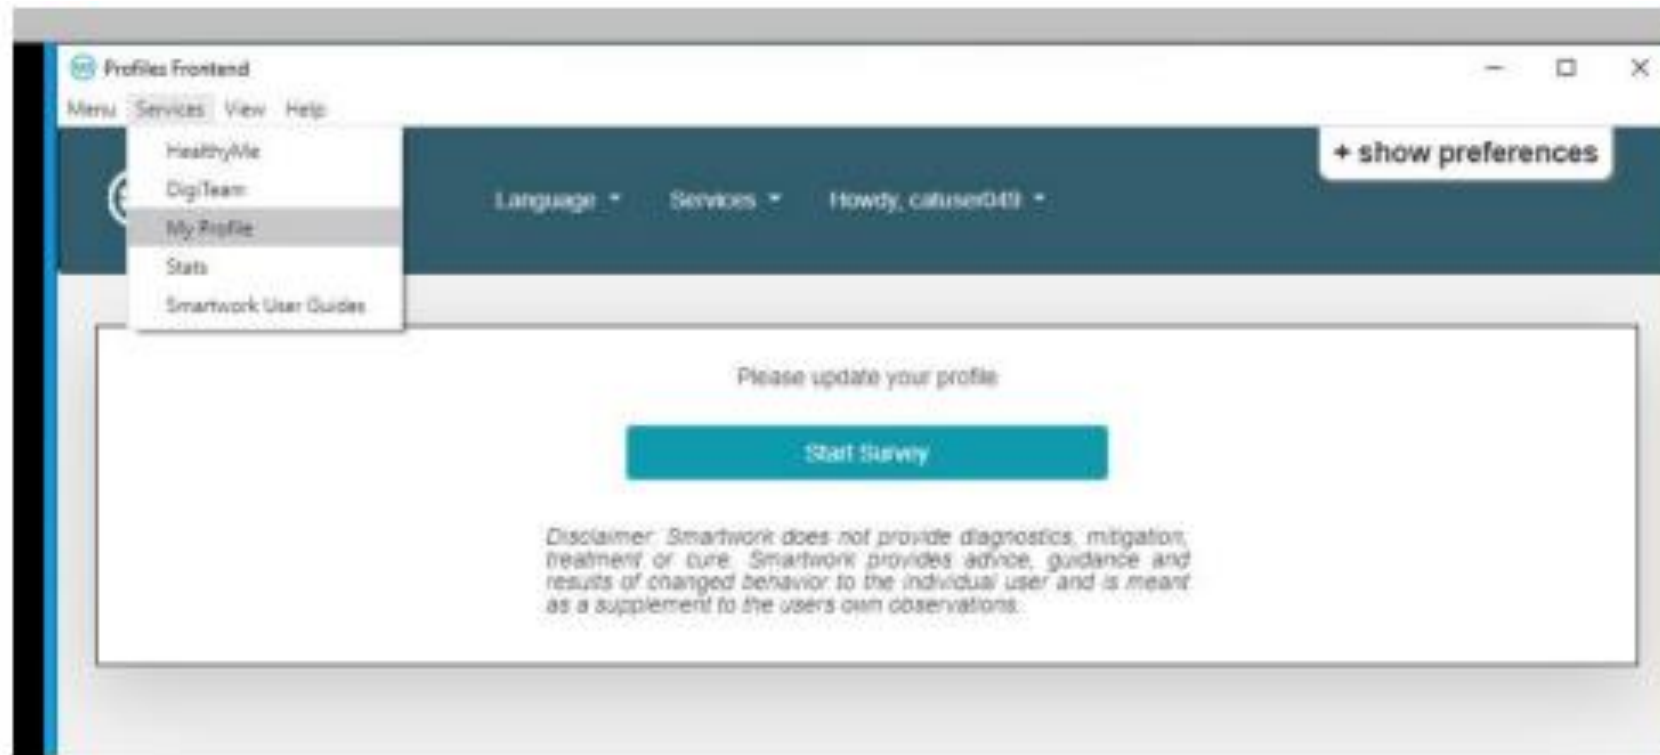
Profiles Frontend

Menu Services View Help

HealthyMe
DigiTeam
My Profile
Stats
Smartwork User Guides

+ show preferences

Language ▾ Services ▾ Howdy, caluser049 ▾

Please update your profile

Start Survey

Disclaimer: Smartwork does not provide diagnostics, mitigation, treatment or cure. Smartwork provides advice, guidance and results of changed behavior to the individual user and is meant as a supplement to the users own observations.